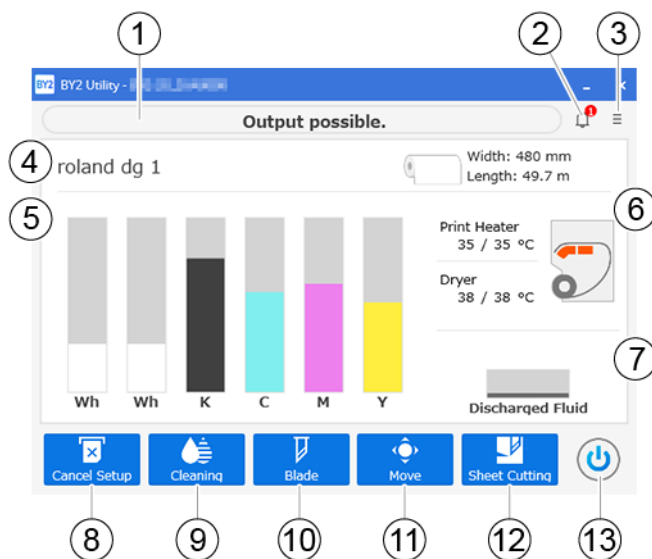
1
2
3
BY2 BY2 Utility - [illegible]
Output possible.
1
4
roland dg 1
Width: 480 mm
Length: 49.7 m
5
6
Print Heater
35 / 35 °C
Dryer
38 / 38 °C
7
Wh
Wh
K
C
M
Y
Discharged Fluid
Cancel Setup
Cleaning
Blade
Move
Sheet Cutting
8
9
10
11
12
13